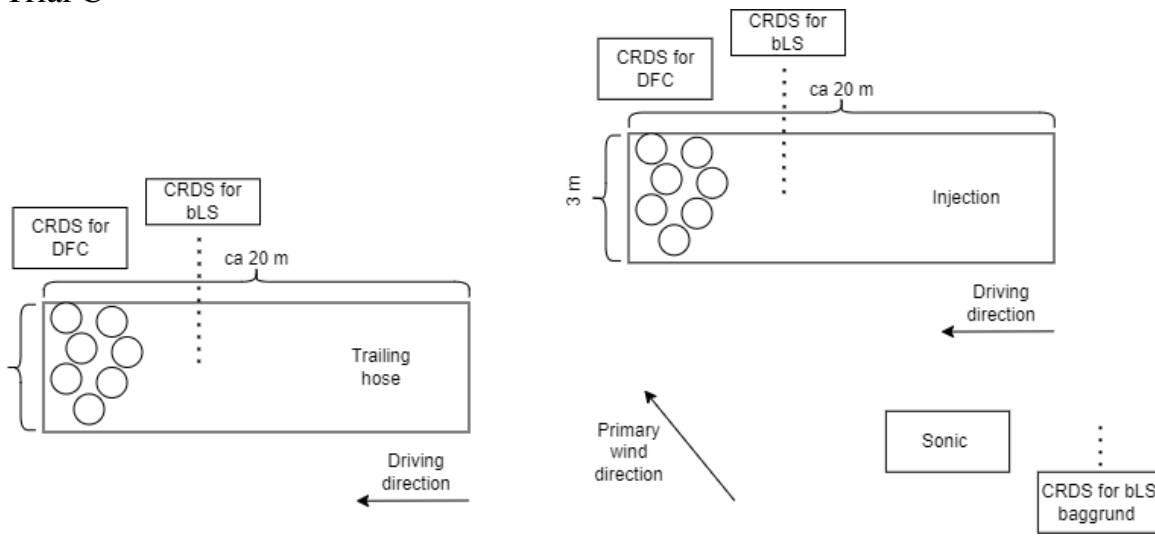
Trial C

CRDS for DFC

CRDS for bLS

ca 20 m

Trailing hose

Driving direction

CRDS for DFC

CRDS for bLS

ca 20 m

3 m

Injection

Driving direction

Primary wind direction

Sonic

CRDS for bLS baggrund